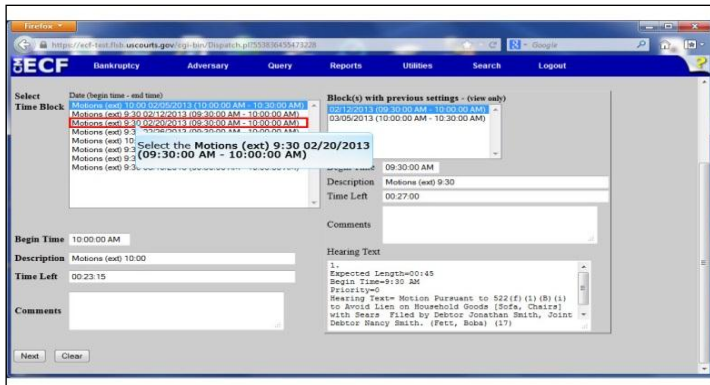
Firefox

https://ecf-test.flsb.uscourts.gov/cgi-bin/Dispatch.pl?553830455473228

Google

ECF Bankruptcy Adversary Query Reports Utilities Search Logout

Select Time Block

Date (begin time - end time)
Motions (ext) 10:00 02/05/2013 (10:00:00 AM - 10:30:00 AM)
Motions (ext) 9:30 02/12/2013 (09:30:00 AM - 10:00:00 AM)
Motions (ext) 9:30 02/20/2013 (09:30:00 AM - 10:00:00 AM)
Motions (ext) 9:3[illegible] 02/26/2013 (09:30:00 AM - 10:00:00 AM)
Motions (ext) 10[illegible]
Motions (ext) 9:3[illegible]
Motions (ext) 9:3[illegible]
Motions (ext) 9:3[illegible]

Select the Motions (ext) 9:30 02/20/2013 (09:30:00 AM - 10:00:00 AM)

Block(s) with previous settings - (view only)
02/12/2013 (09:30:00 AM - 10:00:00 AM)
03/05/2013 (10:00:00 AM - 10:30:00 AM)

Begin Time 09:30:00 AM
Description Motions (ext) 9:30
Time Left 00:27:00

Comments

Begin Time 10:00:00 AM
Description Motions (ext) 10:00
Time Left 00:23:15

Comments

Hearing Text
1.
Expected Length=00:45
Begin Time=9:30 AM
Priority=0
Hearing Text= Motion Pursuant to 522(f)(1)(B)(i) to Avoid Lien on Household Goods [Sofa, Chairs] with Sears Filed by Debtor Jonathan Smith, Joint Debtor Nancy Smith. (Fett, Boba) (17)

Next Clear